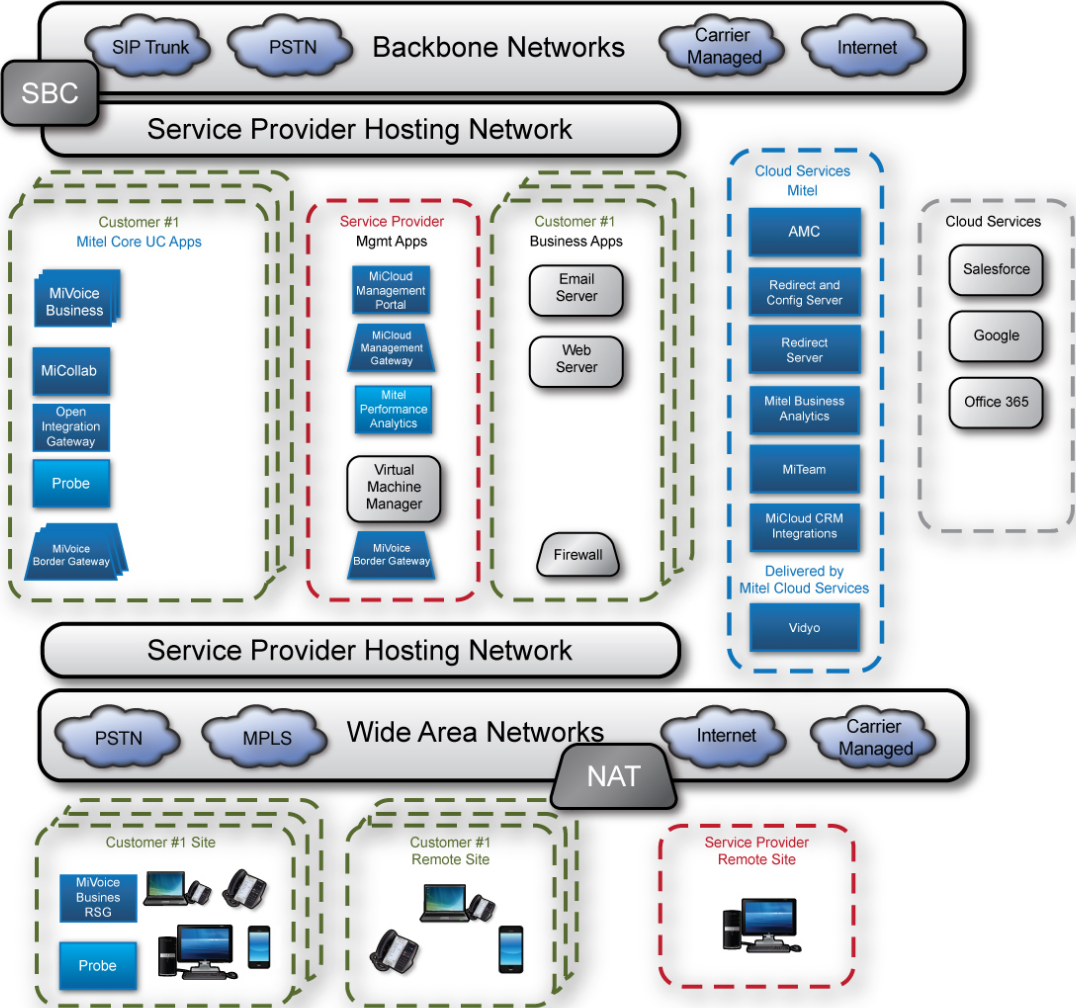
SIP Trunk
PSTN
Backbone Networks
Carrier Managed
Internet

SBC

Service Provider Hosting Network

Customer #1
Mitel Core UC Apps

MiVoice Business

MiCollab

Open Integration Gateway

Probe

MiVoice Border Gateway

Service Provider
Mgmt Apps

MiCloud Management Portal

MiCloud Management Gateway

Mitel Performance Analytics

Virtual Machine Manager

MiVoice Border Gateway

Customer #1
Business Apps

Email Server

Web Server

Firewall

Cloud Services
Mitel

AMC

Redirect and Config Server

Redirect Server

Mitel Business Analytics

MiTeam

MiCloud CRM Integrations

Delivered by
Mitel Cloud Services

Vidyo

Cloud Services

Salesforce

Google

Office 365

Service Provider Hosting Network

PSTN
MPLS
Wide Area Networks
Internet
Carrier Managed

NAT

Customer #1 Site

MiVoice Business RSG

Probe

Customer #1
Remote Site

Service Provider
Remote Site